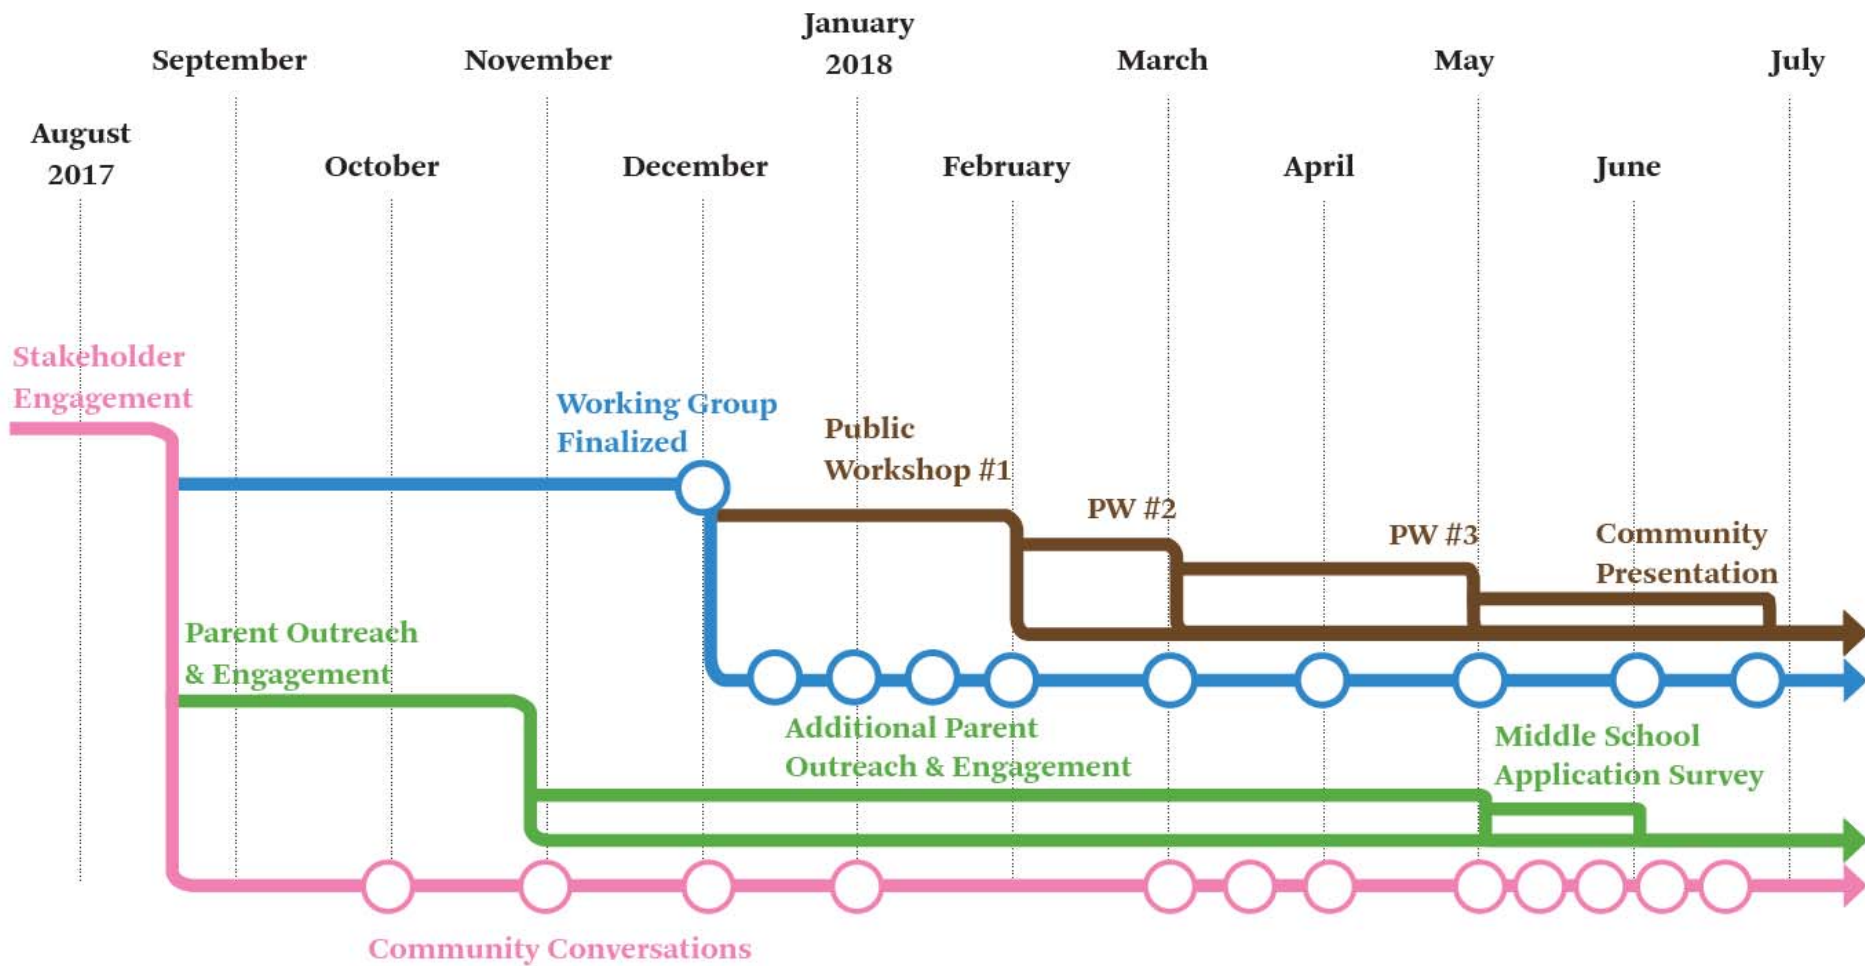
January 2018

September

November

March

May

July

August 2017

October

December

February

April

June

Stakeholder Engagement

Working Group Finalized

Public Workshop #1

PW #2

PW #3

Community Presentation

Parent Outreach & Engagement

Additional Parent Outreach & Engagement

Middle School Application Survey

Community Conversations